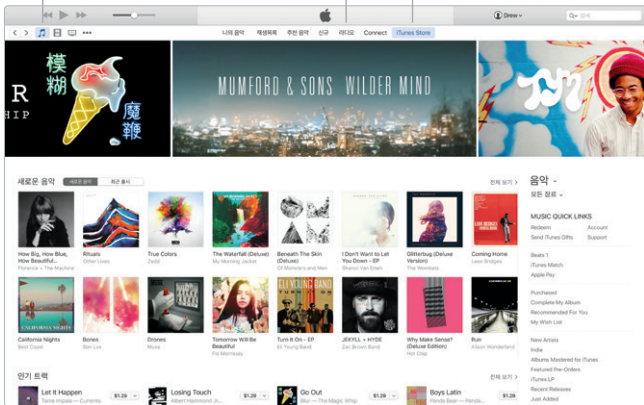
Drew
검색
나의 음악 재생목록 추천 음악 신규 라디오 Connect iTunes Store

R
HIP
模
糊
魔
鞭
MUMFORD & SONS WILDER MIND

새로운 음악 새로운 음악 최근 출시 전체 보기 >

How Big, How Blue, How Beautiful
Florence + The Machine
Rituals
Other Lives
True Colors
Zedd
The Waterfall (Deluxe)
My Morning Jacket
Beneath The Skin (Deluxe)
Of Monsters and Men
I Don't Want to Let You Down - EP
Sharon Van Etten
Glitterbug (Deluxe Version)
The Wombats
Coming Home
Leon Bridges

California Nights
Best Coast
Bones
Son Lux
Drones
Muse
Tomorrow Will Be Beautiful
Flo Morrissey
Turn It On - EP
El Young Band
JEKYLL + HYDE
Zac Brown Band
Why Make Sense? (Deluxe Edition)
Hot Chip
Run
Alison Wonderland

인기 트랙 전체 보기 >
Let It Happen
Tame Impala — Currents
$1.29
Losing Touch
Albert Hammond Jr.
$1.29
Go Out
Blur — The Magic Whip
$1.29
Boys Latin
Panda Bear — Panda...
$1.29

음악
모든 장르
MUSIC QUICK LINKS
Redeem
Account
Send iTunes Gifts
Support
Beats 1
iTunes Match
Apple Pay
Purchased
Complete My Album
Recommended For You
My Wish List
New Artists
Indie
Albums Mastered for iTunes
Featured Pre-Orders
iTunes LP
Recent Releases
Just Added